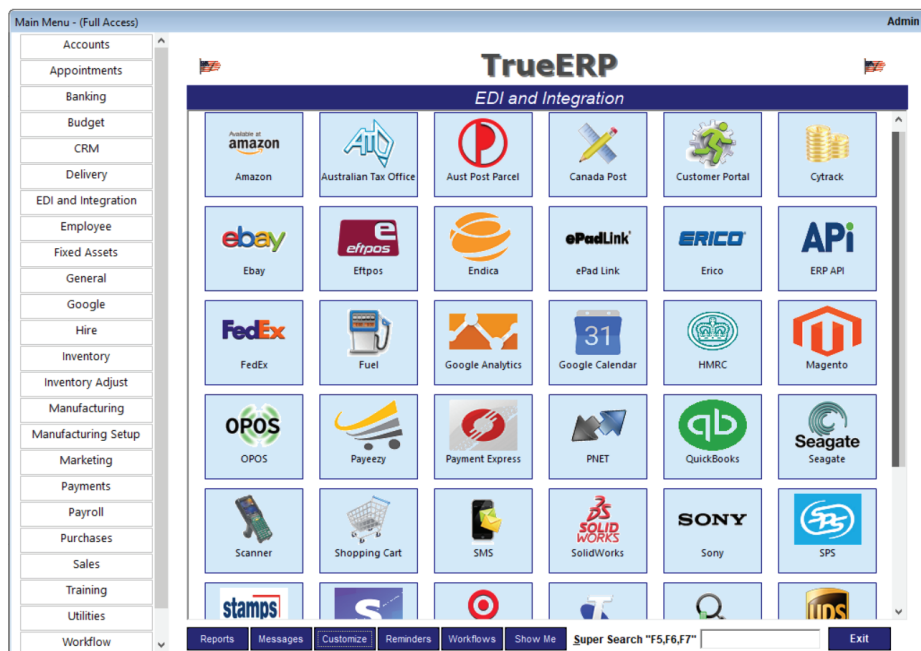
Main Menu - (Full Access)

Admin

Accounts
Appointments
Banking
Budget
CRM
Delivery
EDI and Integration
Employee
Fixed Assets
General
Google
Hire
Inventory
Inventory Adjust
Manufacturing
Manufacturing Setup
Marketing
Payments
Payroll
Purchases
Sales
Training
Utilities
Workflow

TrueERP

EDI and Integration

Available at amazon
Amazon

ATO
Australian Tax Office

Aust Post Parcel

Canada Post

Customer Portal

Cytrack

ebay
Ebay

eftpos
Eftpos

Endica

ePadLink
ePad Link

ERICO
Erico

APi
ERP API

FedEx
FedEx

Fuel

Google Analytics

31
Google Calendar

HMRC

Magento

OPOS
OPOS

Payeezy

Payment Express

PNET

qb
QuickBooks

Seagate
Seagate

Scanner

Shopping Cart

SMS

DS SOLIDWORKS
SolidWorks

SONY
Sony

SPS
SPS

stamps

UPS

Reports
Messages
Customize
Reminders
Workflows
Show Me
Super Search "F5,F6,F7"
Exit